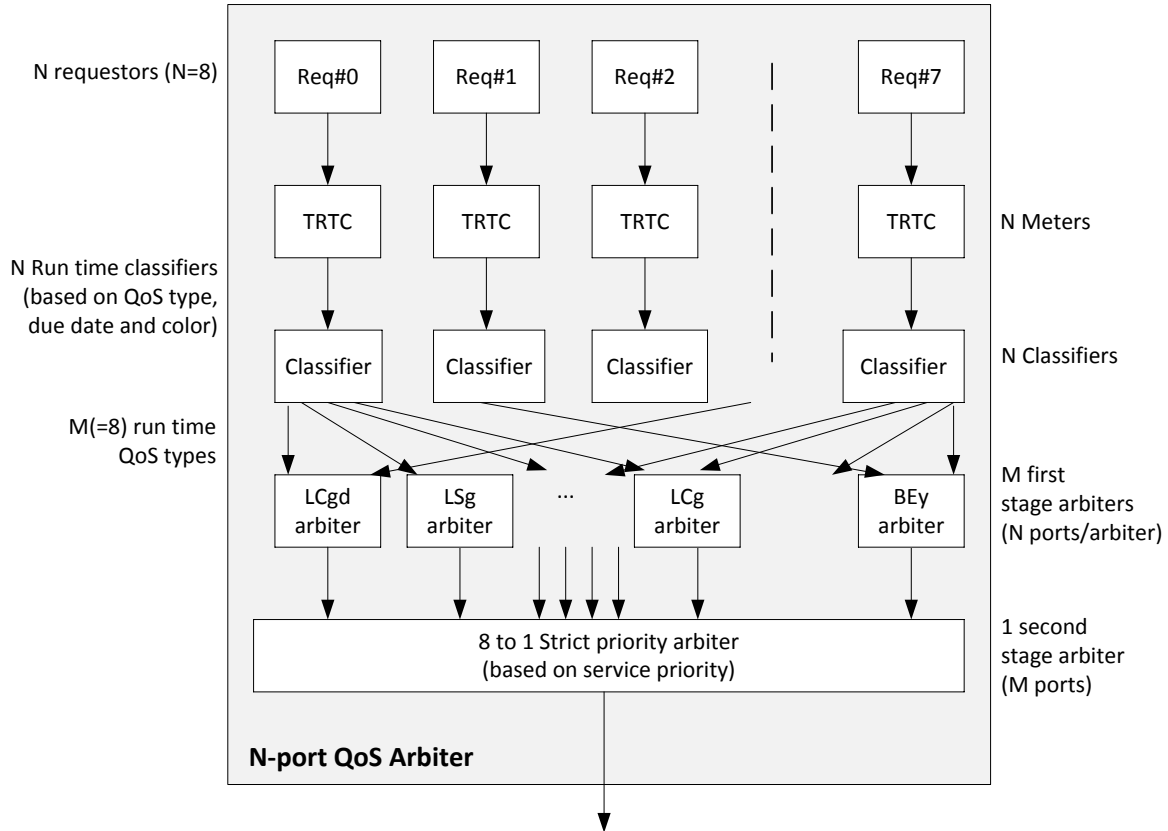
N requestors (N=8)

Req#0

Req#1

Req#2

Req#7

TRTC

TRTC

TRTC

TRTC

N Meters

N Run time classifiers (based on QoS type, due date and color)

Classifier

Classifier

Classifier

Classifier

N Classifiers

M(=8) run time QoS types

LCgd arbiter

LSg arbiter

...

LCg arbiter

BEy arbiter

M first stage arbiters (N ports/arbiter)

8 to 1 Strict priority arbiter (based on service priority)

1 second stage arbiter (M ports)

N-port QoS Arbiter